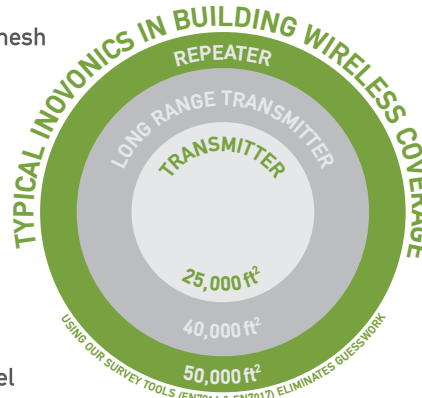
nesh

el

TYPICAL INOVONICS IN BUILDING WIRELESS COVERAGE

REPEATER

LONG RANGE TRANSMITTER

TRANSMITTER

25,000 ft$^2$

40,000 ft$^2$

50,000 ft$^2$

USING OUR SURVEY TOOLS (EN7016 & EN7017) ELIMINATES GUESSWORK